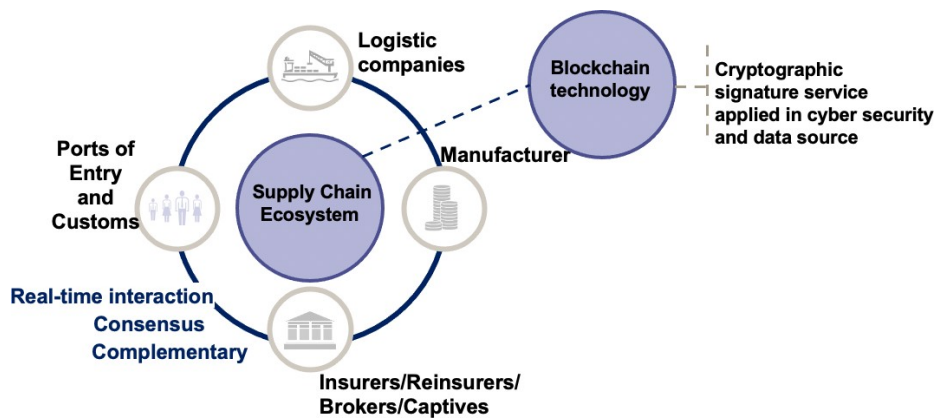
Logistic companies

Blockchain technology

Cryptographic signature service applied in cyber security and data source

Ports of Entry and Customs

Supply Chain Ecosystem

Manufacturer

Real-time interaction
Consensus
Complementary

Insurers/Reinsurers/
Brokers/Captives